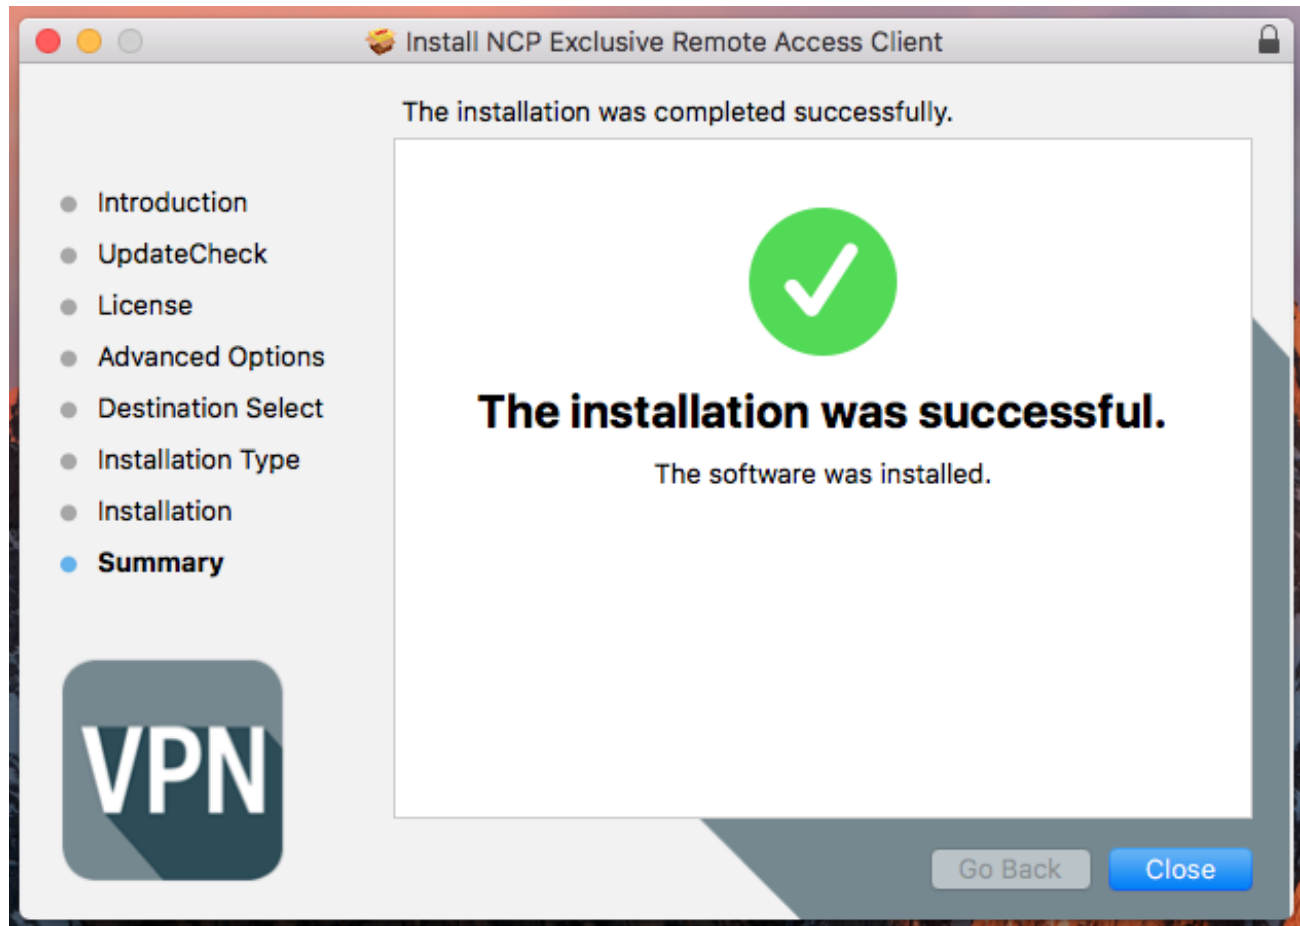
Install NCP Exclusive Remote Access Client

The installation was completed successfully.

Introduction
UpdateCheck
License
Advanced Options
Destination Select
Installation Type
Installation
Summary

The installation was successful.

The software was installed.

VPN

Go Back
Close